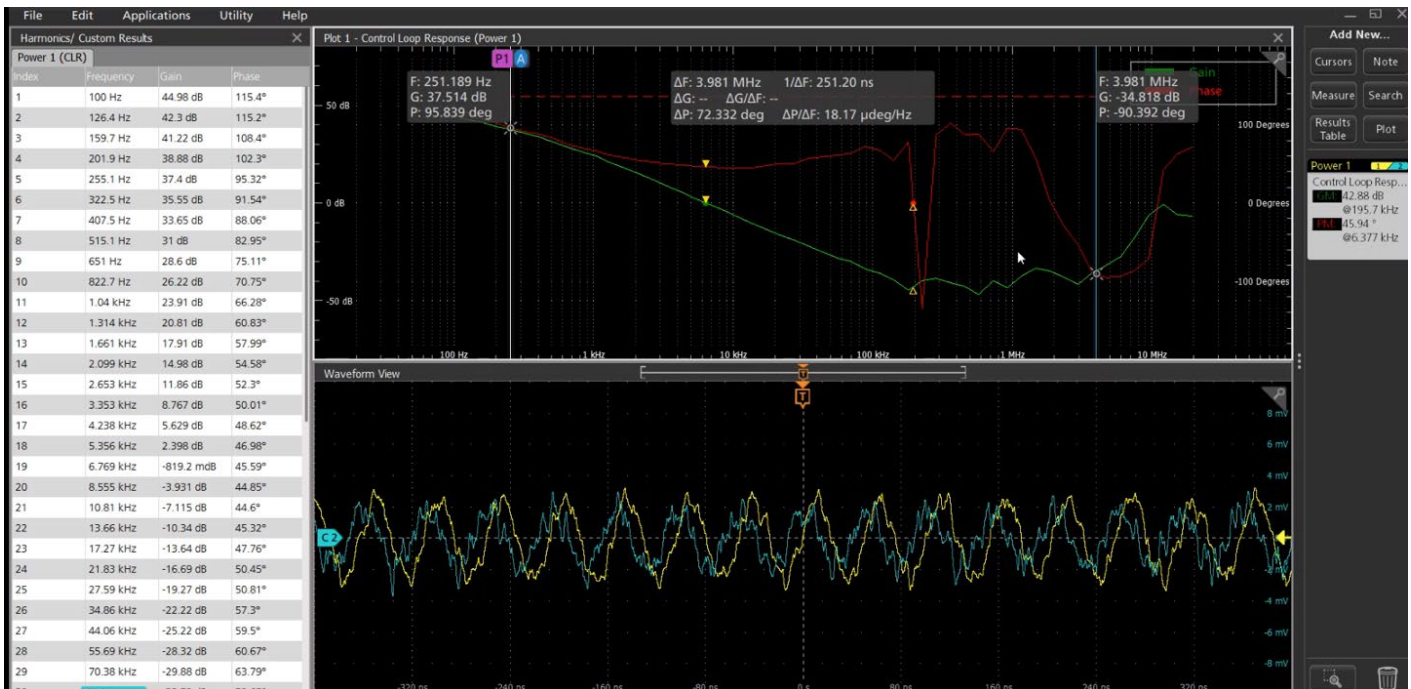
File Edit Applications Utility Help

Harmonics/ Custom Results
Power 1 (CLR)

| Index | Frequency | Gain | Phase |
|---|---|---|---|
| 1 | 100 Hz | 44.98 dB | 115.4° |
| 2 | 126.4 Hz | 42.3 dB | 115.2° |
| 3 | 159.7 Hz | 41.22 dB | 108.4° |
| 4 | 201.9 Hz | 38.88 dB | 102.3° |
| 5 | 255.1 Hz | 37.4 dB | 95.32° |
| 6 | 322.5 Hz | 35.55 dB | 91.54° |
| 7 | 407.5 Hz | 33.65 dB | 88.06° |
| 8 | 515.1 Hz | 31 dB | 82.95° |
| 9 | 651 Hz | 28.6 dB | 75.11° |
| 10 | 822.7 Hz | 26.22 dB | 70.75° |
| 11 | 1.04 kHz | 23.91 dB | 66.28° |
| 12 | 1.314 kHz | 20.81 dB | 60.83° |
| 13 | 1.661 kHz | 17.91 dB | 57.99° |
| 14 | 2.099 kHz | 14.98 dB | 54.58° |
| 15 | 2.653 kHz | 11.86 dB | 52.3° |
| 16 | 3.353 kHz | 8.767 dB | 50.01° |
| 17 | 4.238 kHz | 5.629 dB | 48.62° |
| 18 | 5.356 kHz | 2.398 dB | 46.98° |
| 19 | 6.769 kHz | -819.2 mdB | 45.59° |
| 20 | 8.555 kHz | -3.931 dB | 44.85° |
| 21 | 10.81 kHz | -7.115 dB | 44.6° |
| 22 | 13.66 kHz | -10.34 dB | 45.32° |
| 23 | 17.27 kHz | -13.64 dB | 47.76° |
| 24 | 21.83 kHz | -16.69 dB | 50.45° |
| 25 | 27.59 kHz | -19.27 dB | 50.81° |
| 26 | 34.86 kHz | -22.22 dB | 57.3° |
| 27 | 44.06 kHz | -25.22 dB | 59.5° |
| 28 | 55.69 kHz | -28.32 dB | 60.67° |
| 29 | 70.38 kHz | -29.88 dB | 63.79° |

Plot 1 - Control Loop Response (Power 1)
P1 A
F: 251.189 Hz
G: 37.514 dB
P: 95.839 deg
ΔF: 3.981 MHz 1/ΔF: 251.20 ns
ΔG: -- ΔG/ΔF: --
ΔP: 72.332 deg ΔP/ΔF: 18.17 µdeg/Hz
F: 3.981 MHz
G: -34.818 dB
P: -90.392 deg
Gain
Phase
50 dB
0 dB
-50 dB
100 Degrees
0 Degrees
-100 Degrees
100 Hz
1 kHz
10 kHz
100 kHz
1 MHz
10 MHz

Waveform View
T
8 mV
6 mV
4 mV
2 mV
-2 mV
-4 mV
-6 mV
-8 mV
C2
-320 ns -240 ns -160 ns -80 ns 0 s 80 ns 160 ns 240 ns 320 ns

Add New...
Cursors Note
Measure Search
Results Table Plot
Power 1
Control Loop Resp...
GM 42.88 dB
@195.7 kHz
PM 45.94 °
@6.377 kHz